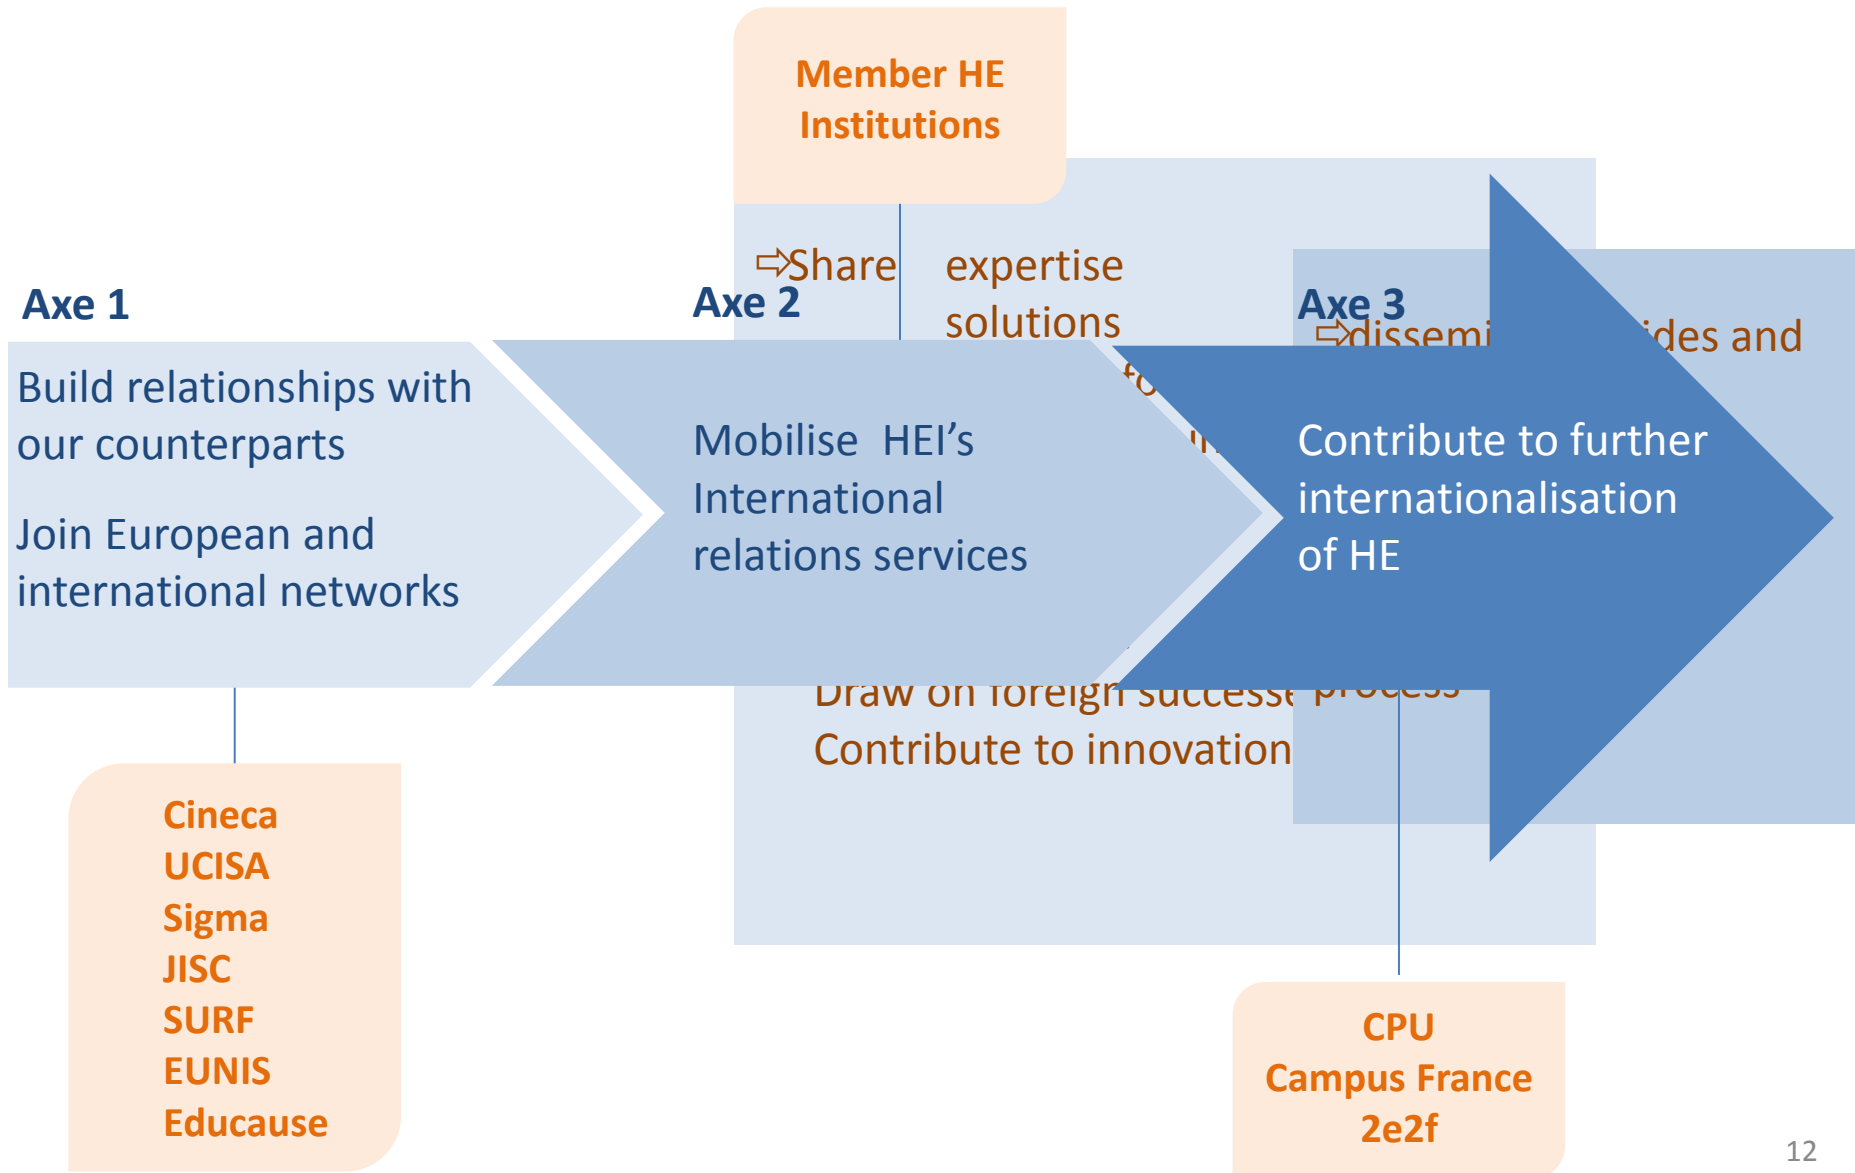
Member HE Institutions

⇨Share expertise solutions

Axe 1

Build relationships with our counterparts

Join European and international networks

Axe 2

Mobilise HEI's International relations services

Axe 3

⇨dissemi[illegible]ides and

Contribute to further internationalisation of HE

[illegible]

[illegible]

Draw on foreign successe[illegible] process

Contribute to innovation

Cineca
UCISA
Sigma
JISC
SURF
EUNIS
Educause

CPU
Campus France
2e2f

12